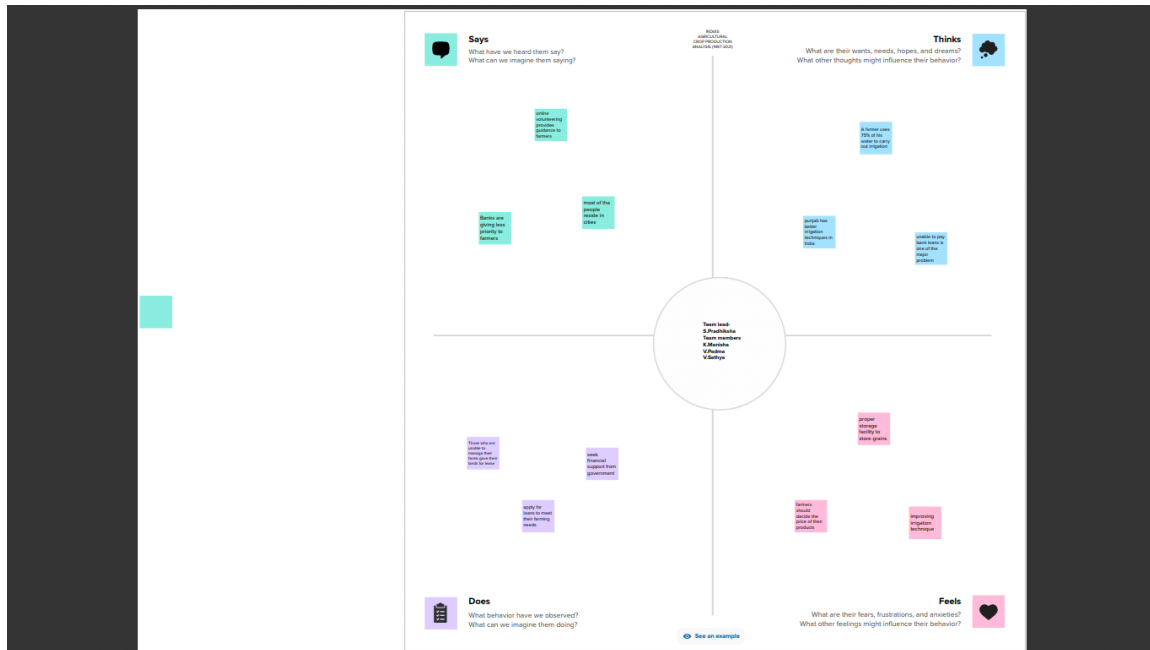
Says
What have we heard them say?
What can we imagine them saying?

INDIAN AGRICULTURAL CROP PRODUCTION ANALYSIS (1997-2021)

Thinks
What are their wants, needs, hopes, and dreams?
What other thoughts might influence their behavior?

online volunteering provides guidance to farmers

most of the people reside in cities

Banks are giving less priority to farmers

A farmer uses 75% of his water to carry out irrigation

punjab has better irrigation techniques in India

unable to pay bank loans is one of the major problem

Team lead:
S.Pradiksha
Team members
K.Manisha
V.Padma
V.Sathya

Those who are unable to manage their farms gave their lands for lease

seek financial support from government

apply for loans to meet their farming needs

proper storage facility to store grains

farmers should decide the price of their products

improving irrigation technique

Does
What behavior have we observed?
What can we imagine them doing?

See an example

Feels
What are their fears, frustrations, and anxieties?
What other feelings might influence their behavior?